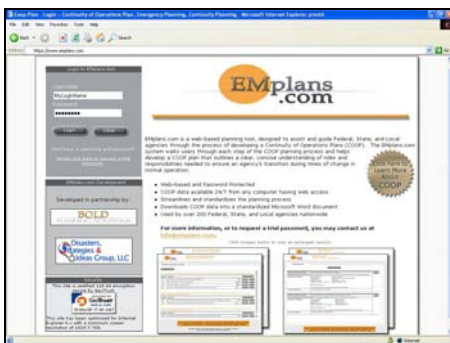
Emp Plan Login - Continuity of Operations Plan, Emergency Planning, Continuity Planning - Microsoft Internet Explorer provid

File Edit View Favorites Tools Help

https://www.emplans.com

Login to EMplans.com

MyLoginName

••••••••

Login Clear

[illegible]

EMplans.com Development

Developed in partnership by:

BOLD

Disasters, Strategies & Ideas Group, LLC

Security

EMplans
.com

EMplans.com is a web-based planning tool, designed to assist and guide Federal, State, and Local agencies through the process of developing a Continuity of Operations Plans (COOP). The EMplans.com system walks users through each step of the COOP planning process and helps develop a COOP plan that outlines a clear, concise understanding of roles and responsibilities needed to ensure an agency's transition during times of change in normal operation.

Click here to Learn More About COOP

• Web-based and Password Protected
• COOP data available 24/7 from any computer having web access
• Streamlines and standardizes the planning process
• Downloads COOP data into a standardized Microsoft Word document
• Used by over 200 Federal, State, and Local agencies nationwide

For more information, or to request a trial password, you may contact us at info@emplans.com.

Click images below to see an enlarged version.

Internet